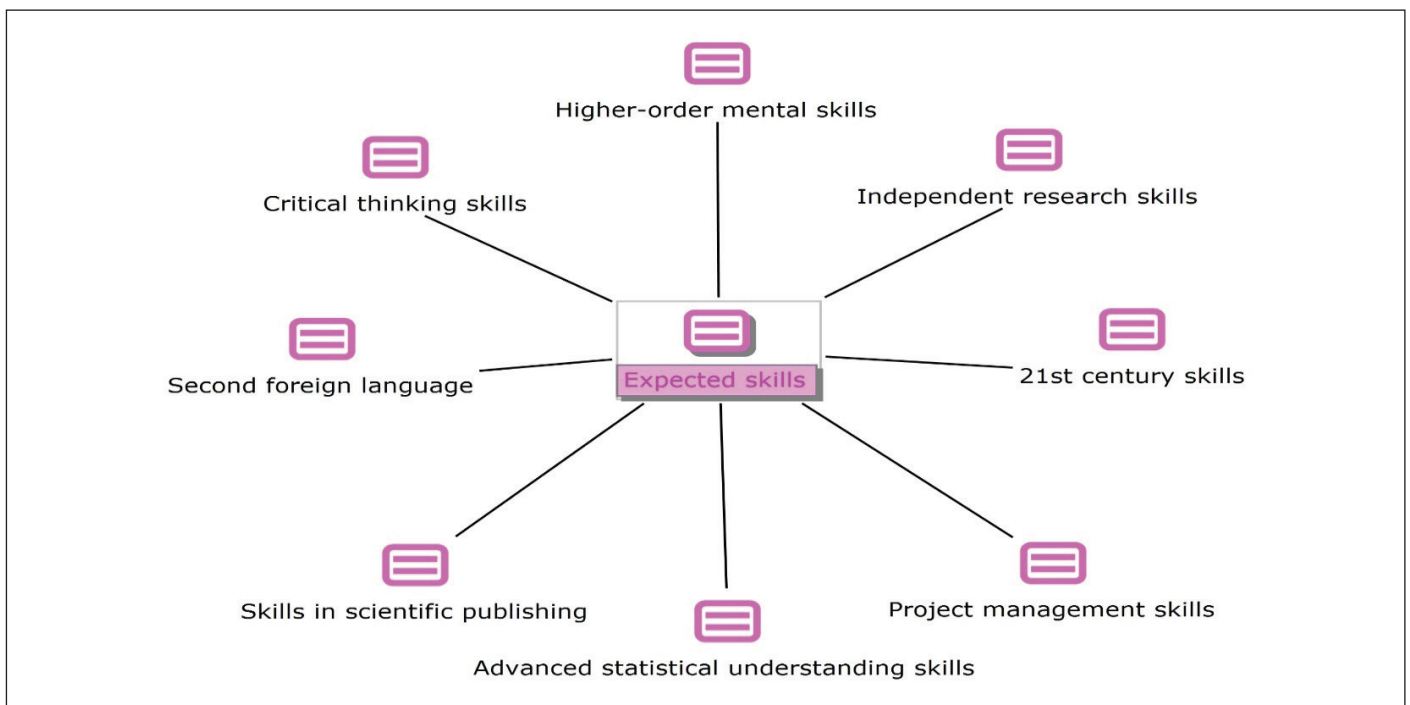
Higher-order mental skills

Critical thinking skills

Independent research skills

Expected skills

Second foreign language

21st century skills

Skills in scientific publishing

Project management skills

Advanced statistical understanding skills